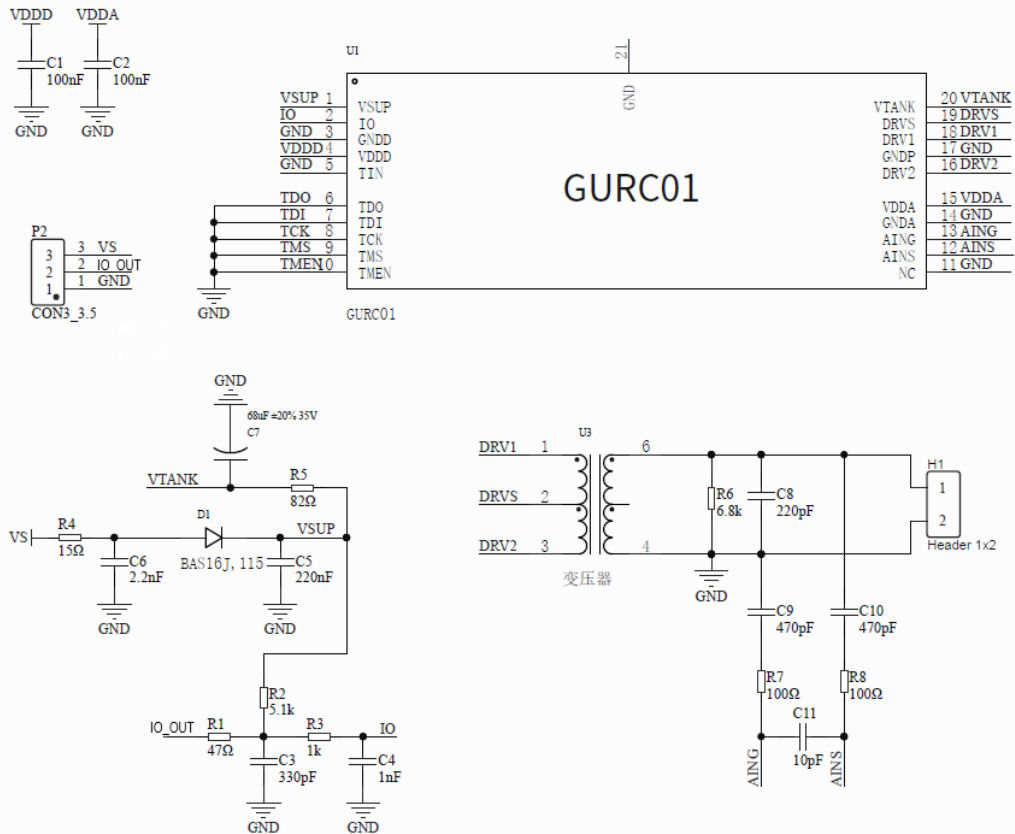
VDDD VDDA
C1 100nF
C2 100nF
GND GND

U1
21
GND
VSUP 1 VSUP
IO 2 IO
GND 3 GNDD
VDDD 4 VDDD
GND 5 TIN
TDO 6 TDO
TDI 7 TDI
TCK 8 TCK
TMS 9 TMS
TMEN 10 TMEN
GND
GURC01
GURC01
VTANK 20 VTANK
DRVS 19 DRVS
DRV1 18 DRV1
GNDP 17 GND
DRV2 16 DRV2
VDDA 15 VDDA
GNDA 14 GND
AING 13 AING
AINS 12 AINS
NC 11 GND

P2
3 3 VS
2 2 IO_OUT
1 1 GND
CON3_3.5

GND
68uF ±20% 35V
C7
VTANK
R5
82Ω
D1
VSUP
VS
R4
15Ω
C6
2.2nF
GND
BAS16J, 115
C5
220nF
GND
R2
5.1k
IO_OUT
R1
47Ω
R3
1k
IO
C3
330pF
C4
1nF
GND GND

U3
DRV1 1
DRVS 2
DRV2 3
6
4
变压器
R6
6.8k
C8
220pF
GND
H1
1
2
Header 1x2
C9
470pF
C10
470pF
R7
100Ω
R8
100Ω
C11
10pF
AING
AINS